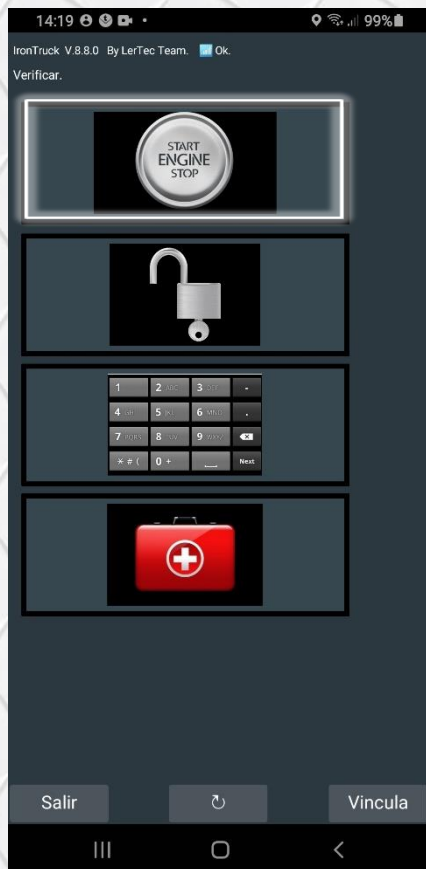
14:19 99%

IronTruck V.8.8.0 By LerTec Team. Ok.
Verificar.

START
ENGINE
STOP

| 1 | 2 ABC | 3 DEF | - |
|---|---|---|---|
| 4 GHI | 5 JKL | 6 MNO | . |
| 7 PQRS | 8 TUV | 9 WXYZ | |
| * # ( | 0 + | | Next |

Salir
↻
Vincula